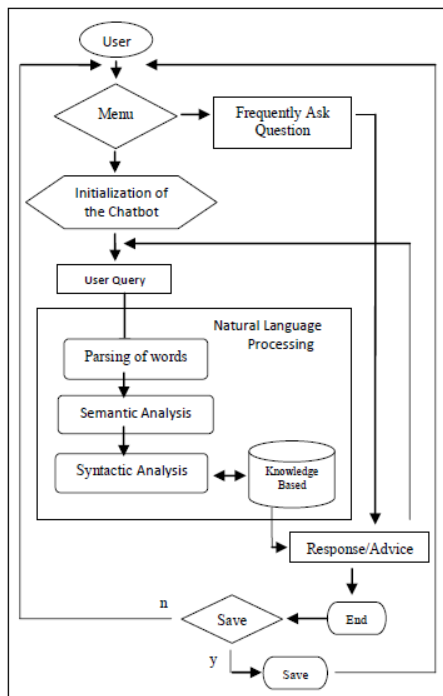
User

Menu

Frequently Ask Question

Initialization of the Chatbot

User Query

Natural Language Processing

Parsing of words

Semantic Analysis

Syntactic Analysis

Knowledge Based

Response/Advice

n

Save

End

y

Save